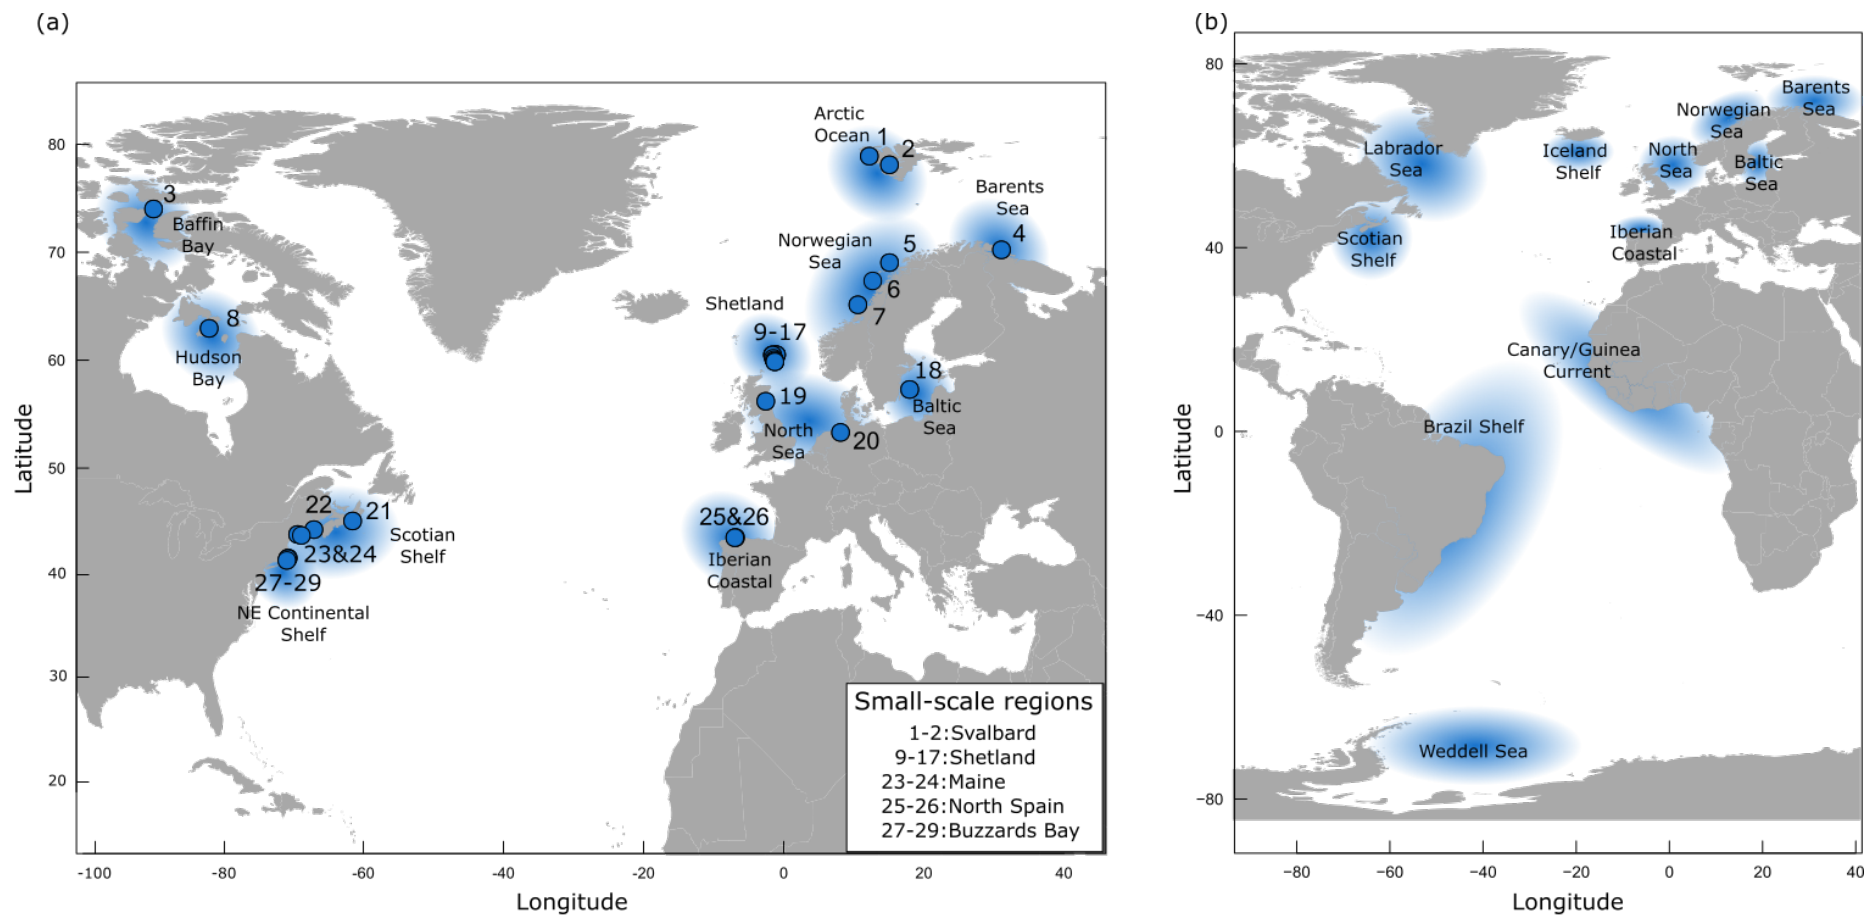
(a)

Arctic Ocean 1 2

3 Baffin Bay

Barents Sea 4

Norwegian Sea 5 6 7

Shetland 9-17

8 Hudson Bay

18 Baltic Sea

19 North Sea 20

22 21 Scotian Shelf 23&24 27-29 NE Continental Shelf

25&26 Iberian Coastal

Small-scale regions
1-2:Svalbard
9-17:Shetland
23-24:Maine
25-26:North Spain
27-29:Buzzards Bay

80
70
60
50
40
30
20

Latitude

-100 -80 -60 -40 -20 0 20 40

Longitude

(b)

Barents Sea
Norwegian Sea
Labrador Sea
Iceland Shelf
North Sea
Baltic Sea
Scotian Shelf
Iberian Coastal
Canary/Guinea Current
Brazil Shelf
Weddell Sea

80
40
0
-40
-80

Latitude

-80 -60 -40 -20 0 20 40

Longitude